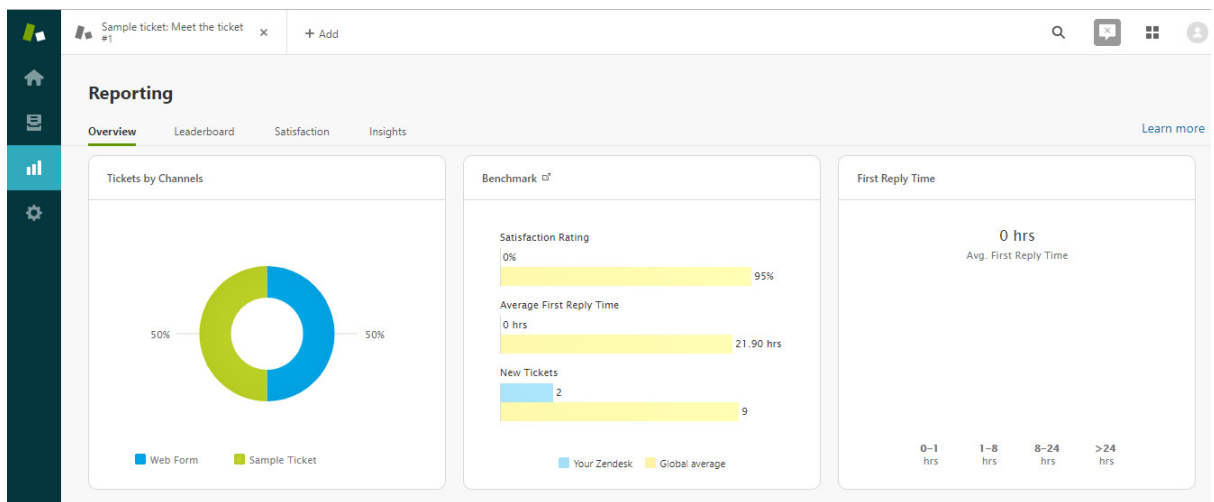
Sample ticket: Meet the ticket #1 ×

+ Add

Reporting

Overview Leaderboard Satisfaction Insights

Learn more

Tickets by Channels

50%

50%

Web Form Sample Ticket

Benchmark

Satisfaction Rating

0%

95%

Average First Reply Time

0 hrs

21.90 hrs

New Tickets

2

9

Your Zendesk Global average

First Reply Time

0 hrs

Avg. First Reply Time

0–1 hrs

1–8 hrs

8–24 hrs

>24 hrs